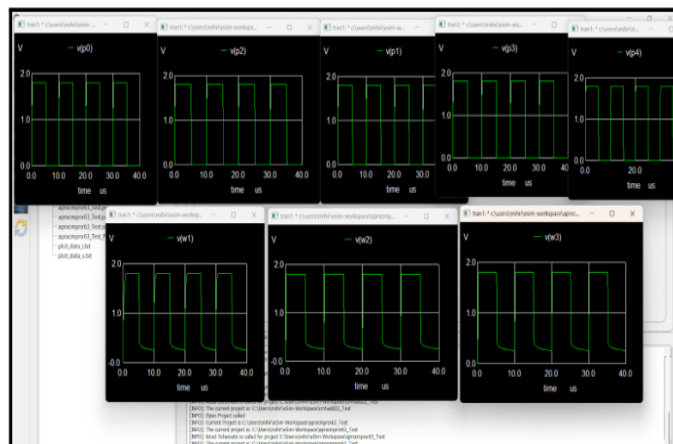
tran1: * c:\users\nihi\esim-workspa...

V

v(p0)

2.0

1.0

0.0

0.0 10.0 20.0 30.0 40.0

time us

tran1: * c:\users\nihi\esim-workspa...

V

v(p2)

2.0

1.0

0.0

0.0 10.0 20.0 30.0 40.0

time us

tran1: * c:\users\nihi\esim-wo...

V

v(p1)

2.0

1.0

0.0

0.0 10.0 20.0 30.0

tran1: * c:\users\nihi\esim-wo...

V

v(p3)

2.0

1.0

0.0

0.0 10.0 20.0 30.0 40

time us

tran1: * c:\users\nihi\esim-wo...

V

v(p4)

2.0

1.0

0.0

0.0 20.0

time us

apracmpro63_Swap
apracmpro63_Test.s
apracmpro63_Test
plot_data_i.txt
plot_data_v.txt

tran1: * c:\users\nihi\esim-worksp...

V

v(w1)

2.0

1.0

0.0

0.0 10.0 20.0 30.0 40.0

time us

tran1: * c:\users\nihi\esim-workspace\apracmp...

V

v(w2)

2.0

1.0

0.0

0.0 10.0 20.0 30.0 40.0

time us

tran1: * c:\users\nihi\esim-workspace\apracmpr...

V

v(w3)

2.0

1.0

0.0

0.0 10.0 20.0 30.0 40.0

time us

[INFO]: The current project is: C:\Users\nihi\eSim-Workspace\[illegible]
[INFO]: Open Project called
[INFO]: Current Project is C:\Users\nihi\eSim-Workspace\apracmpro63_Test
[INFO]: The current project is: C:\Users\nihi\eSim-Workspace\apracmpro63_Test
[INFO]: Kicad Schematic is called for project C:\Users\nihi\eSim-Workspace\apracmpro63_Test
[INFO]: The current project is: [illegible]